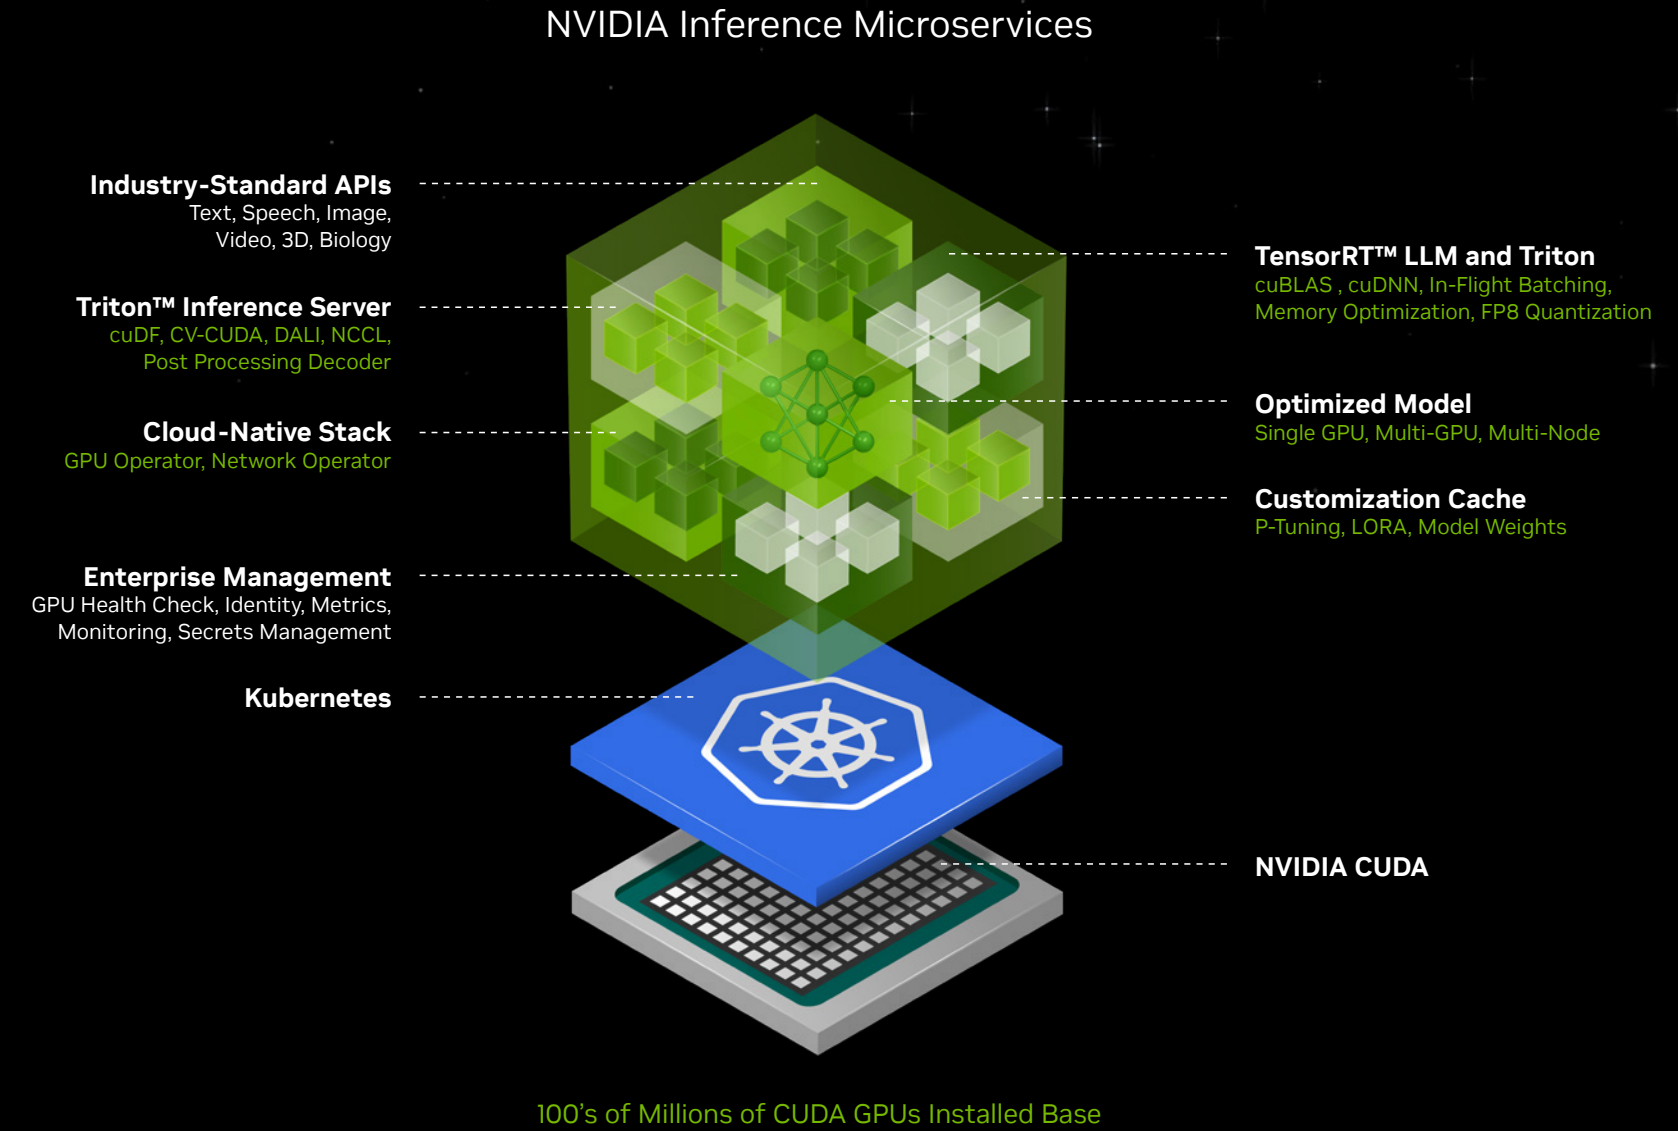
NVIDIA Inference Microservices

Industry-Standard APIs
Text, Speech, Image, Video, 3D, Biology

Triton™ Inference Server
cuDF, CV-CUDA, DALI, NCCL, Post Processing Decoder

Cloud-Native Stack
GPU Operator, Network Operator

Enterprise Management
GPU Health Check, Identity, Metrics, Monitoring, Secrets Management

Kubernetes

TensorRT™ LLM and Triton
cuBLAS , cuDNN, In-Flight Batching, Memory Optimization, FP8 Quantization

Optimized Model
Single GPU, Multi-GPU, Multi-Node

Customization Cache
P-Tuning, LORA, Model Weights

NVIDIA CUDA

100's of Millions of CUDA GPUs Installed Base